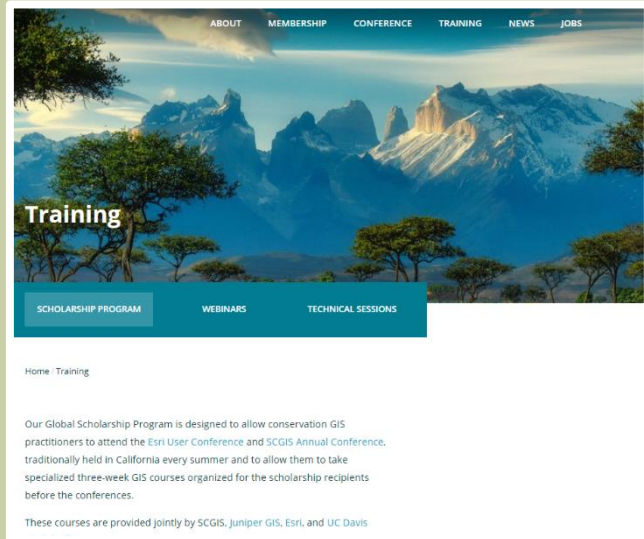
ABOUT MEMBERSHIP CONFERENCE TRAINING NEWS JOBS

Training

SCHOLARSHIP PROGRAM WEBINARS TECHNICAL SESSIONS

Home / Training

Our Global Scholarship Program is designed to allow conservation GIS practitioners to attend the Esri User Conference and SCGIS Annual Conference, traditionally held in California every summer and to allow them to take specialized three-week GIS courses organized for the scholarship recipients before the conferences.

These courses are provided jointly by SCGIS, Juniper GIS, Esri, and UC Davis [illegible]